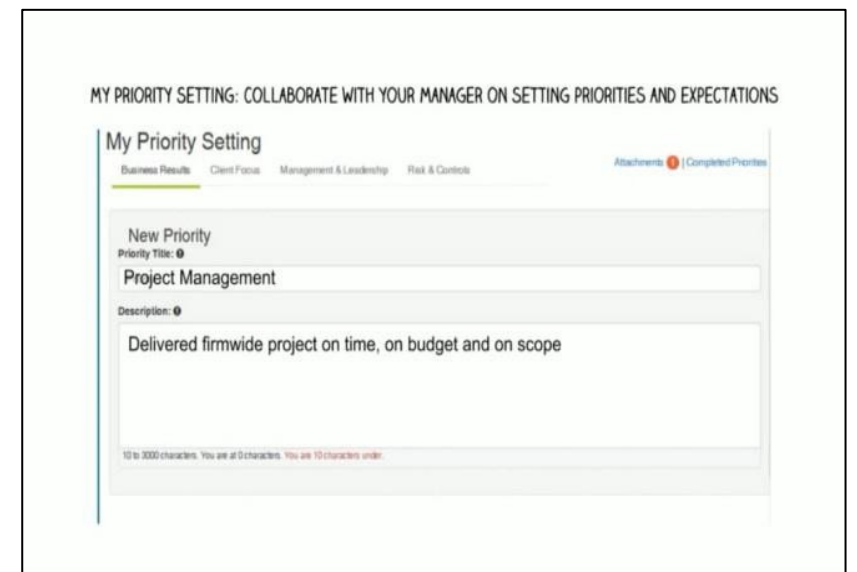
MY PRIORITY SETTING: COLLABORATE WITH YOUR MANAGER ON SETTING PRIORITIES AND EXPECTATIONS

My Priority Setting

Business Results Client Focus Management & Leadership Risk & Controls

Attachments 0 | Completed Priorities

New Priority

Priority Title:

Project Management

Description:

Delivered firmwide project on time, on budget and on scope

10 to 3000 characters. You are at 0 characters. You are 10 characters under.